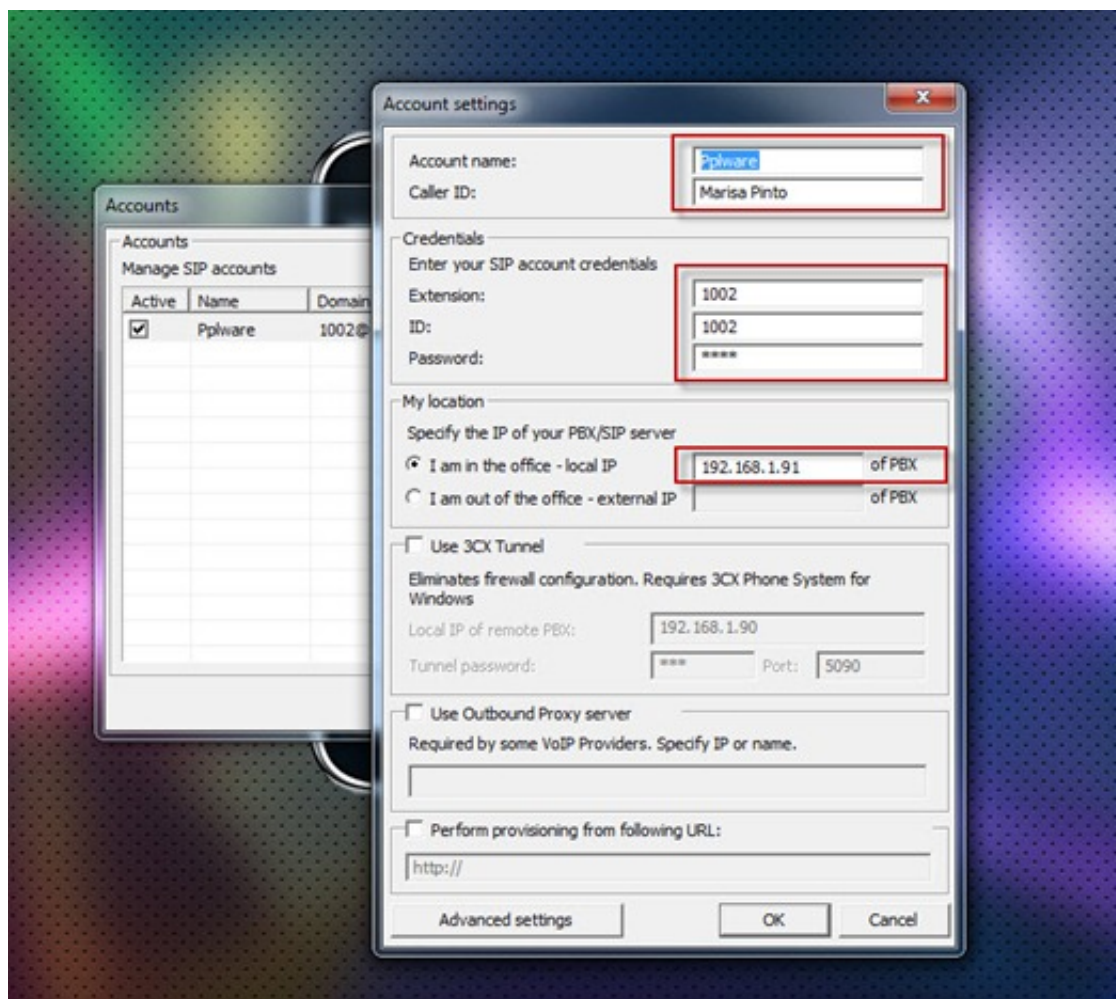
Accounts

Accounts

Manage SIP accounts

| Active | Name | Domain |
|---|---|---|
| ☑ | Pplware | 1002@ |

Account settings

Account name: Pplware

Caller ID: Marisa Pinto

Credentials

Enter your SIP account credentials

Extension: 1002

ID: 1002

Password: ****

My location

Specify the IP of your PBX/SIP server

I am in the office - local IP 192.168.1.91 of PBX

I am out of the office - external IP of PBX

Use 3CX Tunnel

Eliminates firewall configuration. Requires 3CX Phone System for Windows

Local IP of remote PBX: 192.168.1.90

Tunnel password: *** Port: 5090

Use Outbound Proxy server

Required by some VoIP Providers. Specify IP or name.

Perform provisioning from following URL:

http://

Advanced settings

OK

Cancel